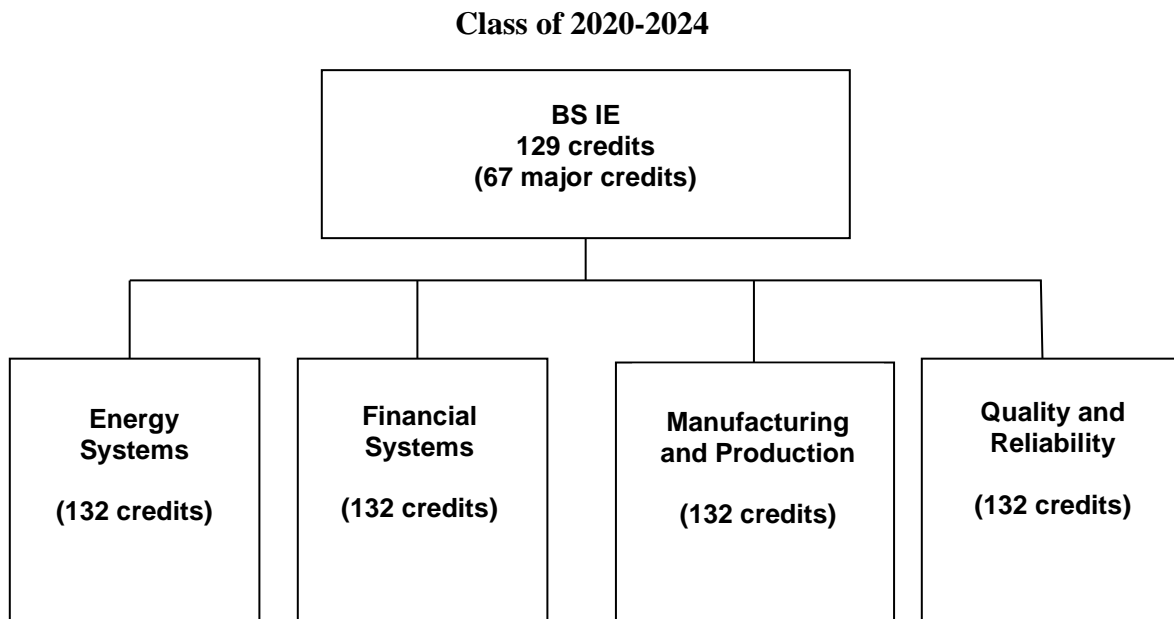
Class of 2020-2024

BS IE
129 credits
(67 major credits)

Energy Systems

(132 credits)

Financial Systems

(132 credits)

Manufacturing and Production

(132 credits)

Quality and Reliability

(132 credits)